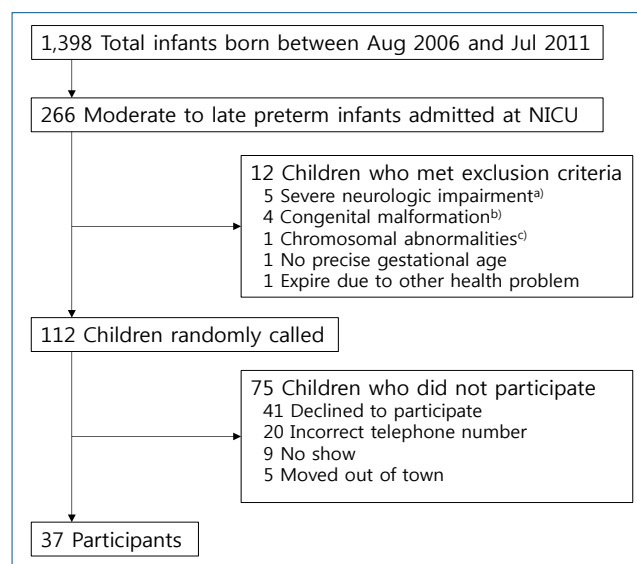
1,398 Total infants born between Aug 2006 and Jul 2011

266 Moderate to late preterm infants admitted at NICU

12 Children who met exclusion criteria
5 Severe neurologic impairment$^{a)}$
4 Congenital malformation$^{b)}$
1 Chromosomal abnormalities$^{c)}$
1 No precise gestational age
1 Expire due to other health problem

112 Children randomly called

75 Children who did not participate
41 Declined to participate
20 Incorrect telephone number
9 No show
5 Moved out of town

37 Participants